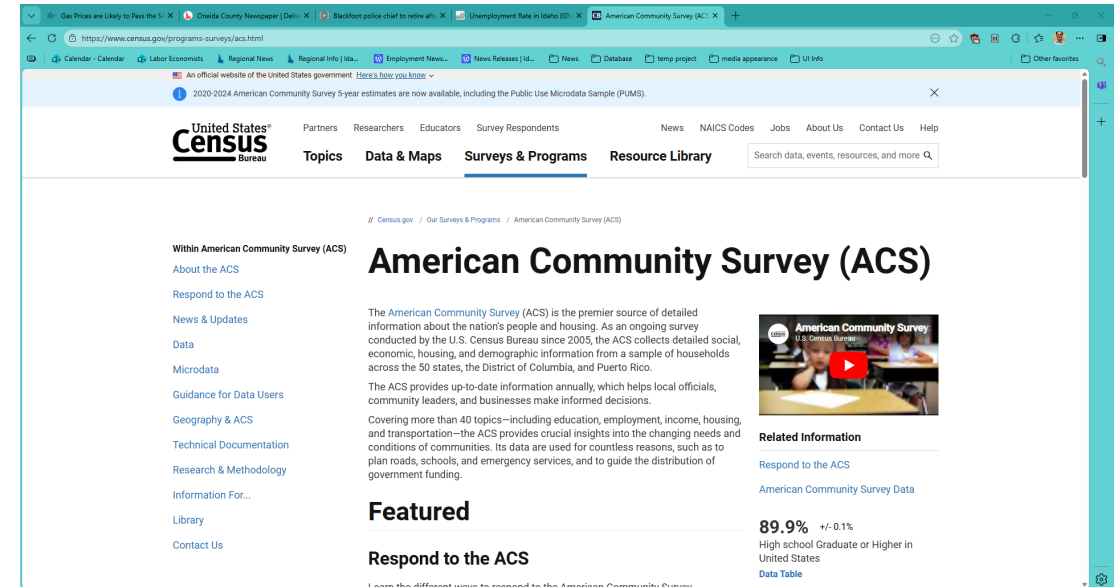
Gas Prices are Likely to Pass the $ | Oneida County Newspaper | Deliv | Blackfoot police chief to retire aft | Unemployment Rate in Idaho (IDU | American Community Survey (ACS

https://www.census.gov/programs-surveys/acs.html

Calendar - Calendar | Labor Economists | Regional News | Regional Info | Ida... | Employment News... | News Releases | Id... | News | Database | temp project | media appearance | UI Info | Other favorites

An official website of the United States government Here's how you know

2020-2024 American Community Survey 5-year estimates are now available, including the Public Use Microdata Sample (PUMS).

United States Census Bureau

Partners Researchers Educators Survey Respondents News NAICS Codes Jobs About Us Contact Us Help

Topics Data & Maps Surveys & Programs Resource Library

Search data, events, resources, and more

// Census.gov / Our Surveys & Programs / American Community Survey (ACS)

Within American Community Survey (ACS)
About the ACS
Respond to the ACS
News & Updates
Data
Microdata
Guidance for Data Users
Geography & ACS
Technical Documentation
Research & Methodology
Information For...
Library
Contact Us

American Community Survey (ACS)

The American Community Survey (ACS) is the premier source of detailed information about the nation's people and housing. As an ongoing survey conducted by the U.S. Census Bureau since 2005, the ACS collects detailed social, economic, housing, and demographic information from a sample of households across the 50 states, the District of Columbia, and Puerto Rico.

The ACS provides up-to-date information annually, which helps local officials, community leaders, and businesses make informed decisions.

Covering more than 40 topics—including education, employment, income, housing, and transportation—the ACS provides crucial insights into the changing needs and conditions of communities. Its data are used for countless reasons, such as to plan roads, schools, and emergency services, and to guide the distribution of government funding.

American Community Survey
U.S. Census Bureau

Related Information
Respond to the ACS
American Community Survey Data

Featured

89.9% +/- 0.1%
High school Graduate or Higher in United States
Data Table

Respond to the ACS

Learn the different ways to respond to the American Community Survey